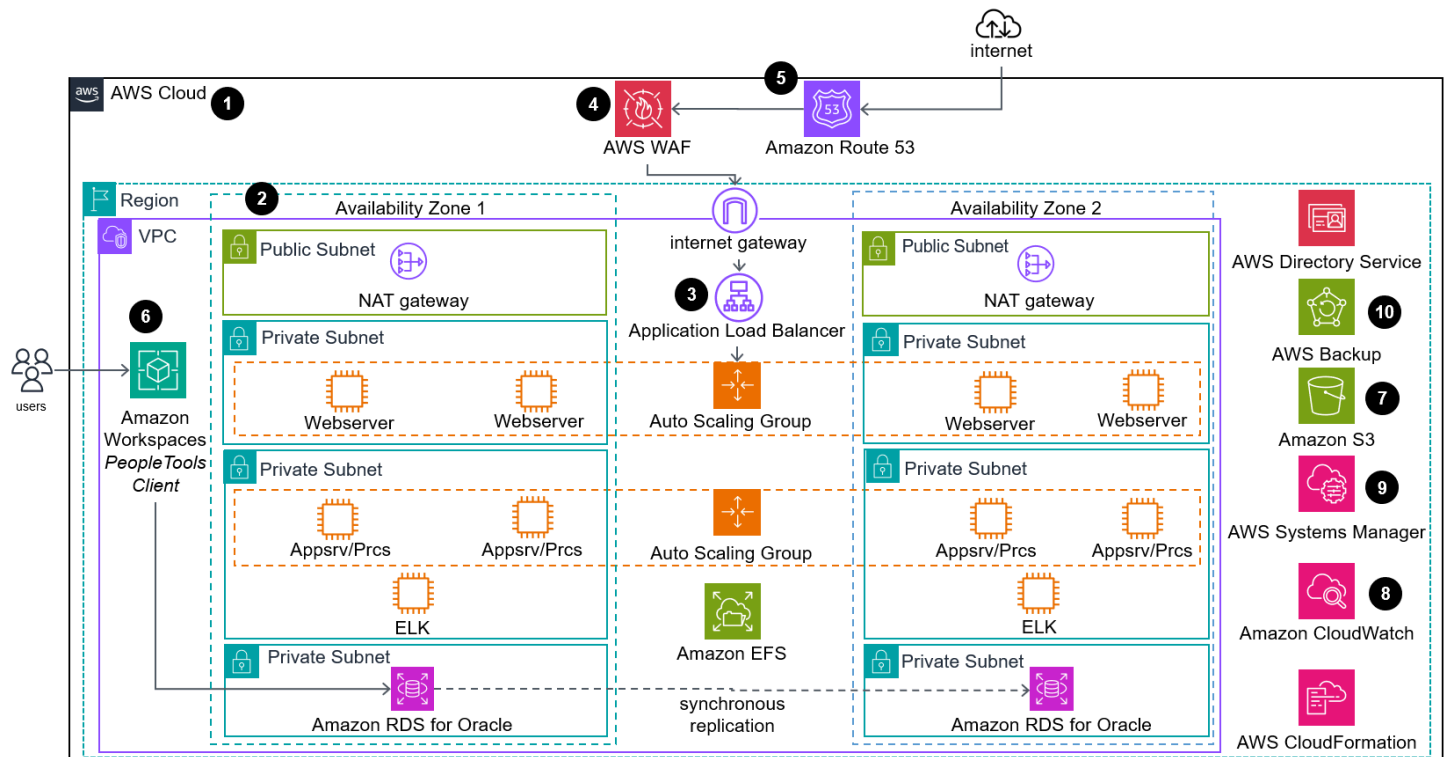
internet

aws AWS Cloud 1

4 AWS WAF

5 Amazon Route 53

Region

2 Availability Zone 1

Availability Zone 2

VPC

internet gateway

Public Subnet
NAT gateway

Public Subnet
NAT gateway

3 Application Load Balancer

6

users

Amazon Workspaces
*PeopleTools Client*

Private Subnet
Webserver
Webserver

Auto Scaling Group

Private Subnet
Webserver
Webserver

Private Subnet
Appsrv/Prcs
Appsrv/Prcs
ELK

Auto Scaling Group

Amazon EFS

Private Subnet
Appsrv/Prcs
Appsrv/Prcs
ELK

Private Subnet
Amazon RDS for Oracle

synchronous replication

Private Subnet
Amazon RDS for Oracle

AWS Directory Service

10 AWS Backup

7 Amazon S3

9 AWS Systems Manager

8 Amazon CloudWatch

AWS CloudFormation